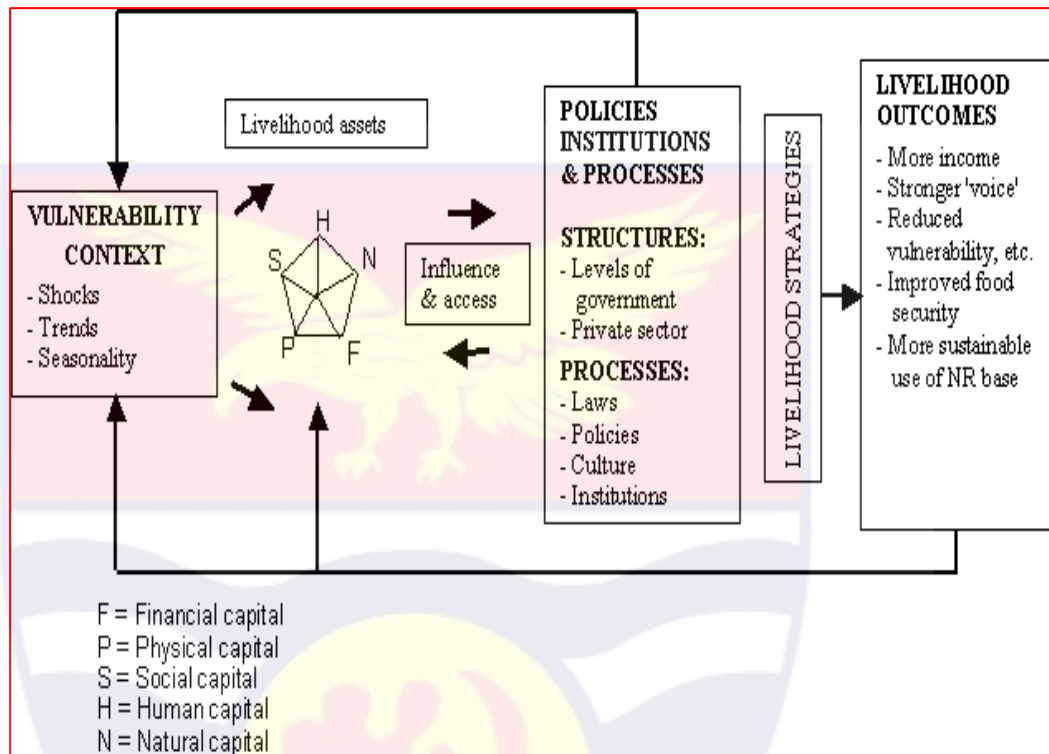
Livelihood assets

VULNERABILITY CONTEXT
- Shocks
- Trends
- Seasonality

H
S
N
P
F

Influence & access

POLICIES INSTITUTIONS & PROCESSES

STRUCTURES:
- Levels of government
- Private sector

PROCESSES:
- Laws
- Policies
- Culture
- Institutions

LIVELIHOOD STRATEGIES

LIVELIHOOD OUTCOMES
- More income
- Stronger 'voice'
- Reduced vulnerability, etc.
- Improved food security
- More sustainable use of NR base

F = Financial capital
P = Physical capital
S = Social capital
H = Human capital
N = Natural capital